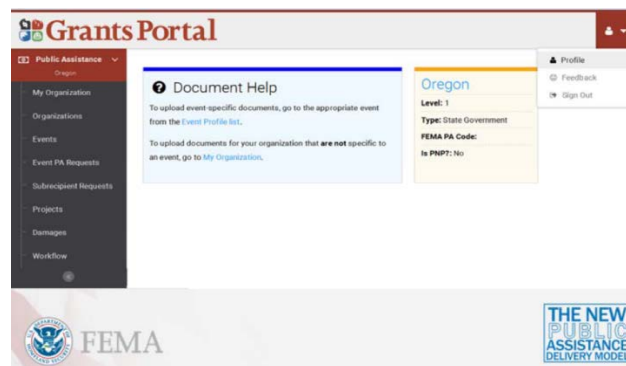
Grants Portal

Public Assistance
Oregon

My Organization
Organizations
Events
Event PA Requests
Subrecipient Requests
Projects
Damages
Workflow

Document Help

To upload event-specific documents, go to the appropriate event from the Event Profile list.

To upload documents for your organization that are not specific to an event, go to My Organization.

Oregon

Level: 1
Type: State Government
FEMA PA Code:
Is PNP?: No

Profile
Feedback
Sign Out

FEMA

THE NEW PUBLIC ASSISTANCE DELIVERY MODEL